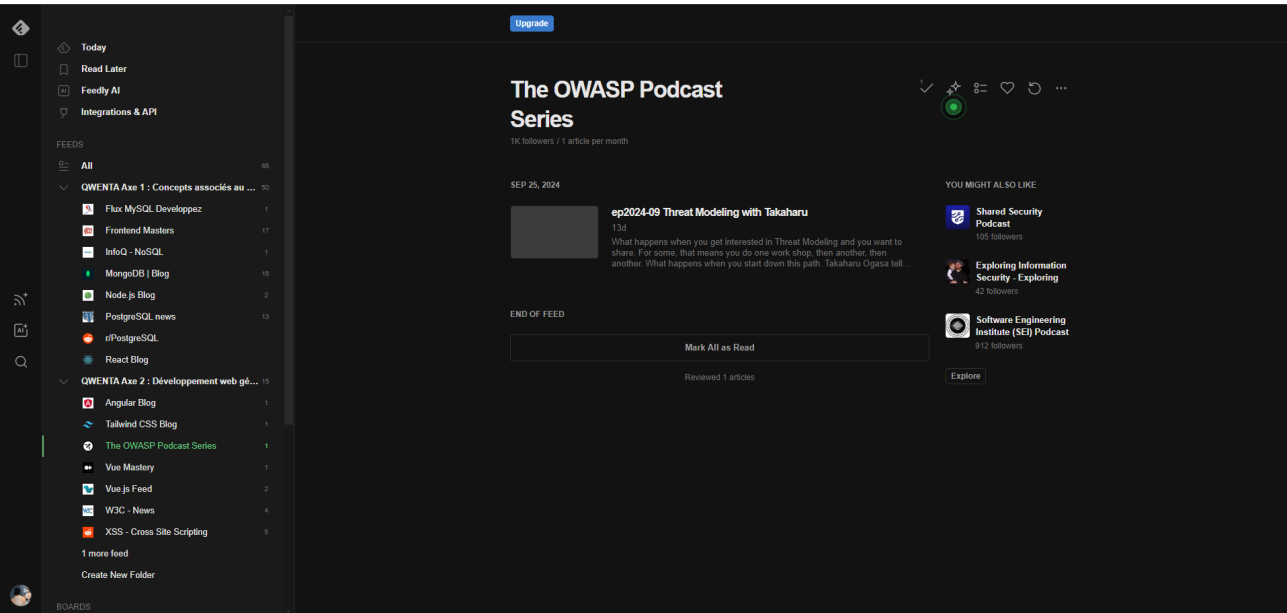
Today
Read Later
Feedly AI
Integrations & API

FEEDS
All 85
QWENTA Axe 1 : Concepts associés au ... 50
Flux MySQL Developpez 1
Frontend Masters 17
InfoQ - NoSQL 1
MongoDB | Blog 16
Node.js Blog 2
PostgreSQL news 13
r/PostgreSQL
React Blog
QWENTA Axe 2 : Développement web gé... 15
Angular Blog 1
Tailwind CSS Blog 1
The OWASP Podcast Series 1
Vue Mastery 1
Vue.js Feed 2
W3C - News 4
XSS - Cross Site Scripting 5
1 more feed
Create New Folder

BOARDS

Upgrade

The OWASP Podcast Series
1K followers / 1 article per month

SEP 25, 2024

ep2024-09 Threat Modeling with Takaharu
13d
What happens when you get interested in Threat Modeling and you want to share. For some, that means you do one work shop, then another, then another. What happens when you start down this path. Takaharu Ogasa tell...

END OF FEED

Mark All as Read

Reviewed 1 articles

YOU MIGHT ALSO LIKE

Shared Security Podcast
105 followers

Exploring Information Security - Exploring
42 followers

Software Engineering Institute (SEI) Podcast
912 followers

Explore